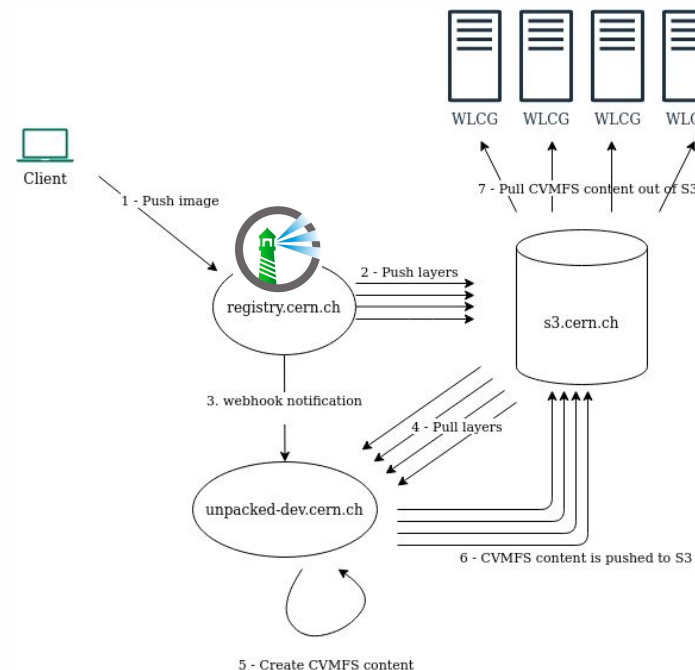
WLCG
WLCG
WLCG
WLC

Client

1 - Push image

7 - Pull CVMFS content out of S3

2 - Push layers

registry.cern.ch

s3.cern.ch

3. webhook notification

4 - Pull layers

unpacked-dev.cern.ch

6 - CVMFS content is pushed to S3

5 - Create CVMFS content